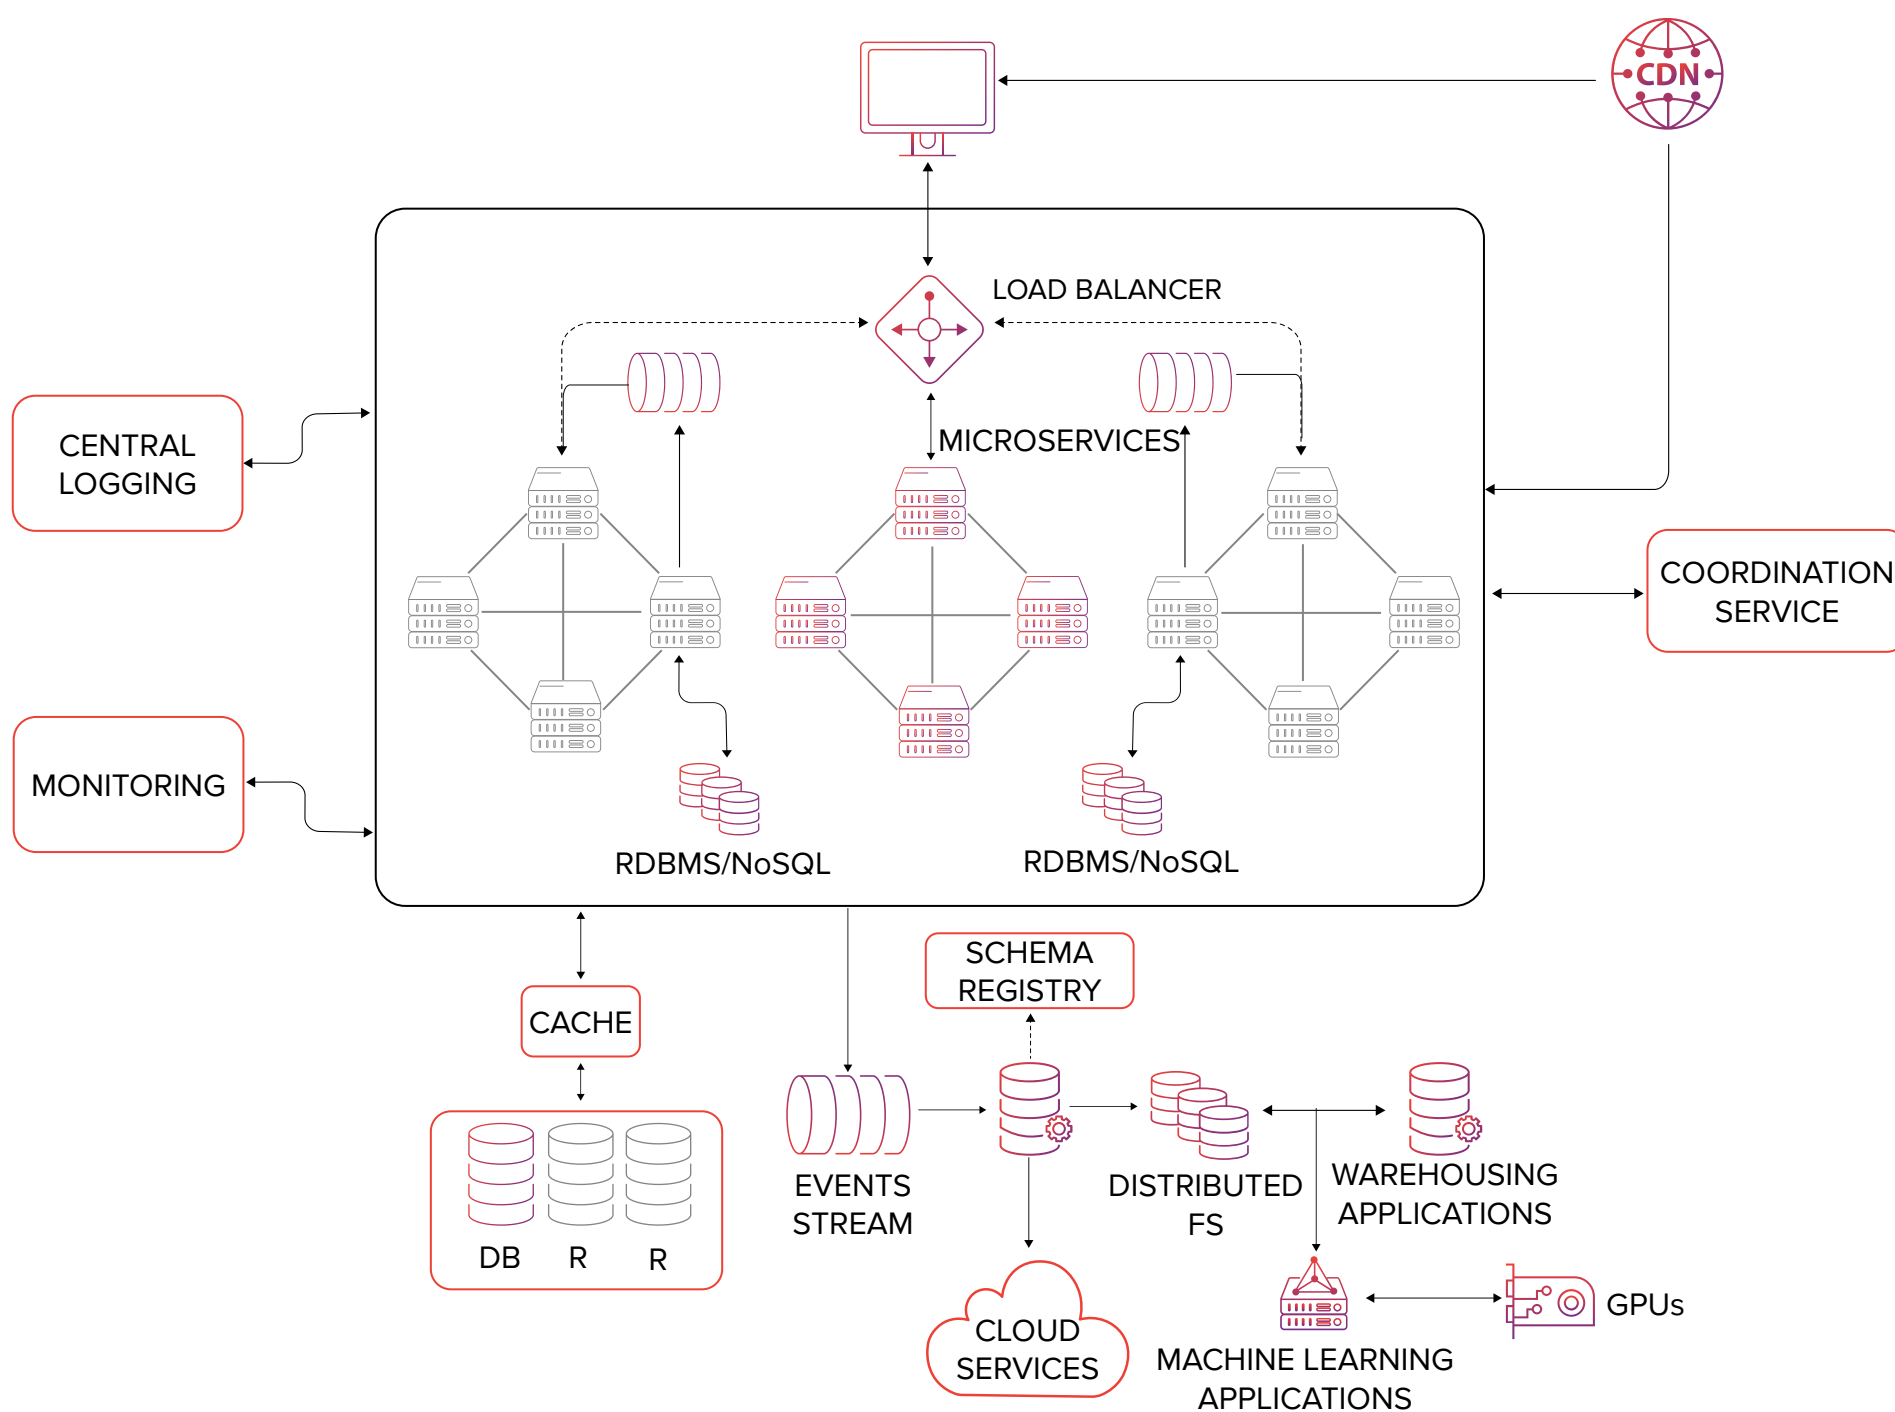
CDN

LOAD BALANCER

MICROSERVICES

CENTRAL LOGGING

COORDINATION SERVICE

MONITORING

RDBMS/NoSQL

RDBMS/NoSQL

SCHEMA REGISTRY

CACHE

DB R R

EVENTS STREAM

DISTRIBUTED FS

WAREHOUSING APPLICATIONS

CLOUD SERVICES

MACHINE LEARNING APPLICATIONS

GPUs